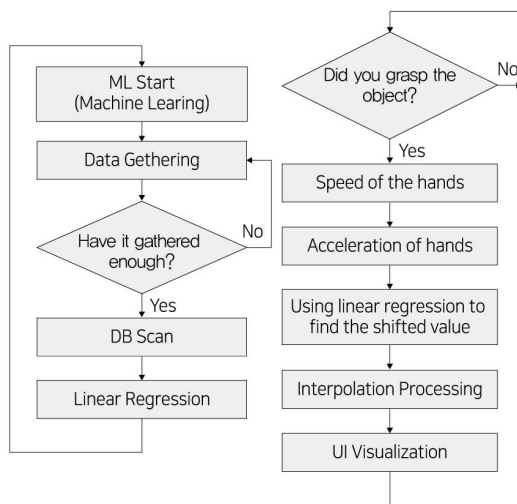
ML Start
(Machine Learing)

Data Gethering

Have it gathered enough?

No

Yes

DB Scan

Linear Regression

Did you grasp the object?

No

Yes

Speed of the hands

Acceleration of hands

Using linear regression to find the shifted value

Interpolation Processing

UI Visualization